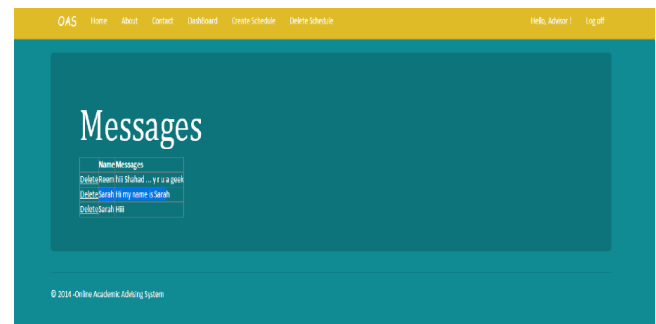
OAS Home About Contact Dashboard Create Schedule Delete Schedule

Hello, Advisor ! Log off

Messages

| | Name | Messages |
|---|---|---|
| Delete | Reem | hii Shahad ... y r u a geek |
| Delete | Sarah | Hi my name is Sarah |
| Delete | Sarah | Hiii |

© 2014 -Online Academic Advising System